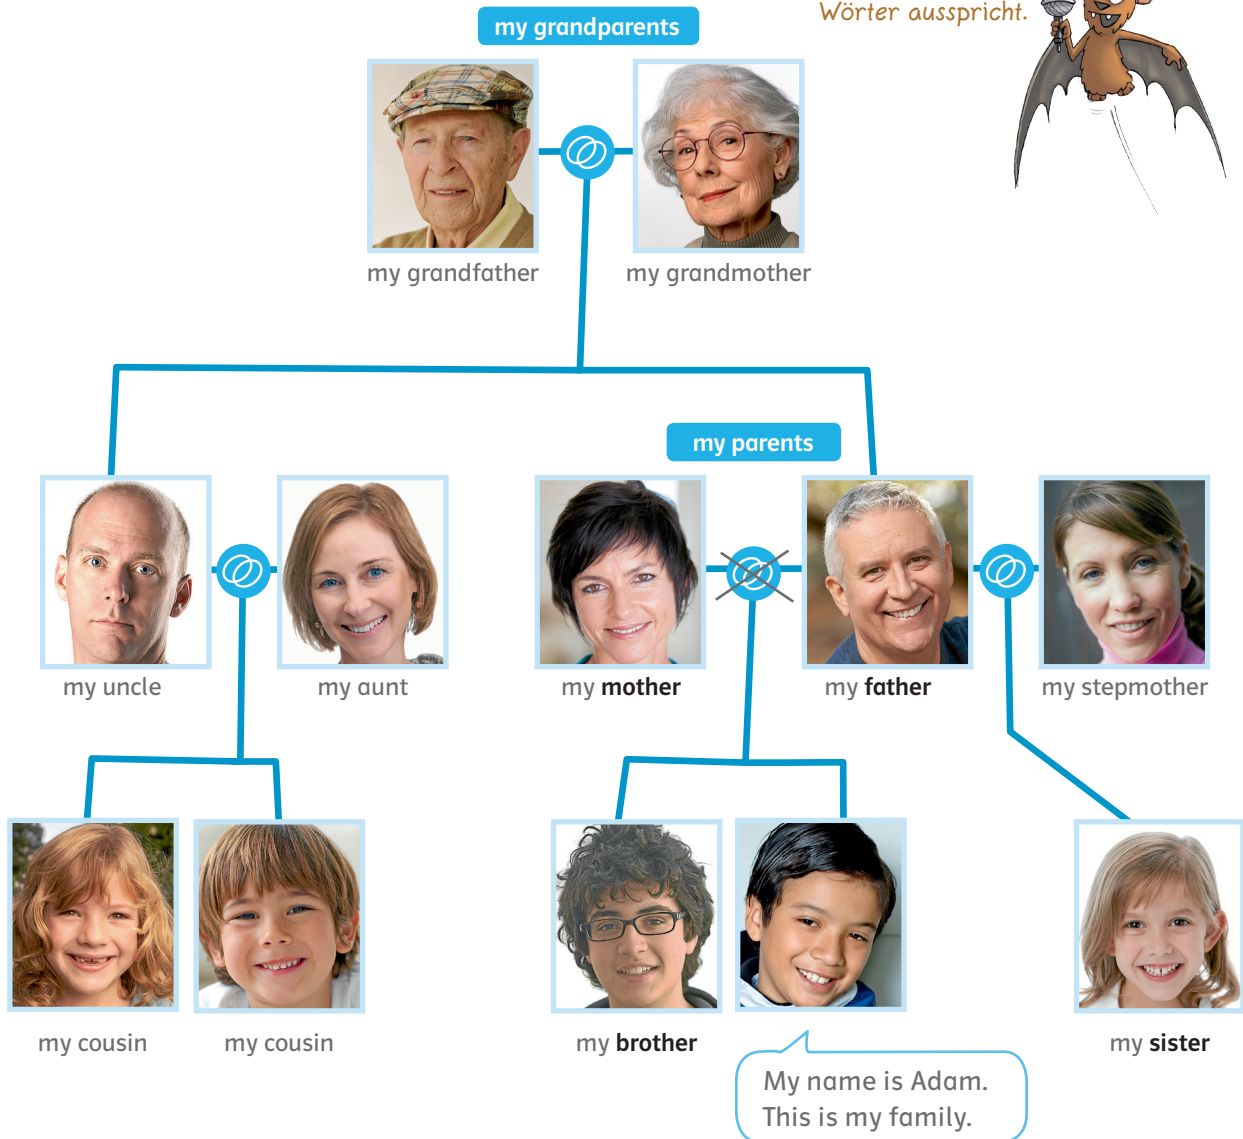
Wörter ausspricht.

my grandparents

my grandfather

my grandmother

my parents

my uncle

my aunt

my **mother**

my **father**

my stepmother

my cousin

my cousin

my **brother**

my **sister**

My name is Adam.
This is my family.